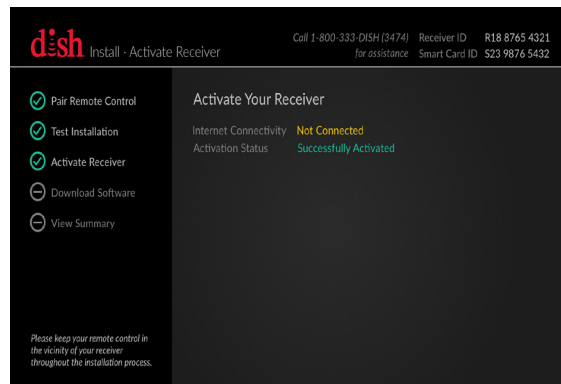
dish Install - Activate Receiver

Call 1-800-333-DISH (3474) for assistance

Receiver ID R18 8765 4321
Smart Card ID S23 9876 5432

Pair Remote Control
Test Installation
Activate Receiver
Download Software
View Summary

Please keep your remote control in the vicinity of your receiver throughout the installation process.

Activate Your Receiver

| Internet Connectivity | Not Connected |
|---|---|
| Activation Status | Successfully Activated |